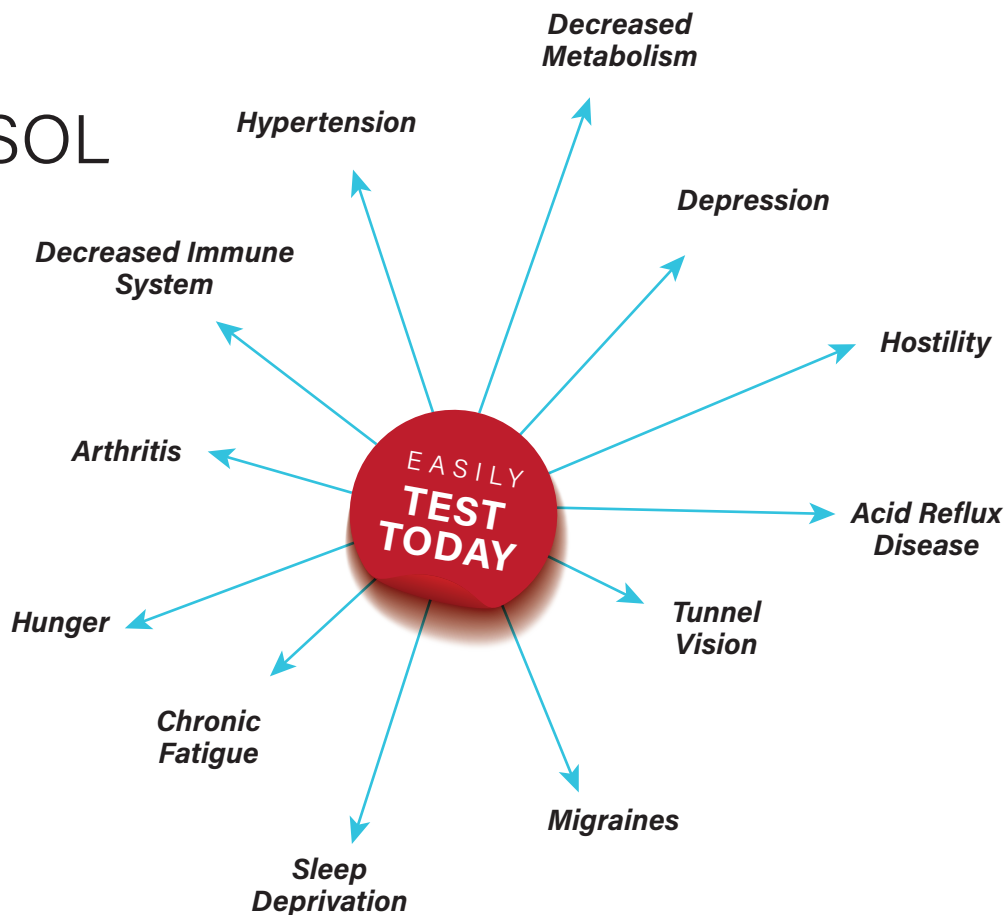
SOL

Decreased Metabolism

Hypertension

Depression

Decreased Immune System

Hostility

Arthritis

EASILY
TEST
TODAY

Acid Reflux Disease

Hunger

Tunnel Vision

Chronic Fatigue

Migraines

Sleep Deprivation